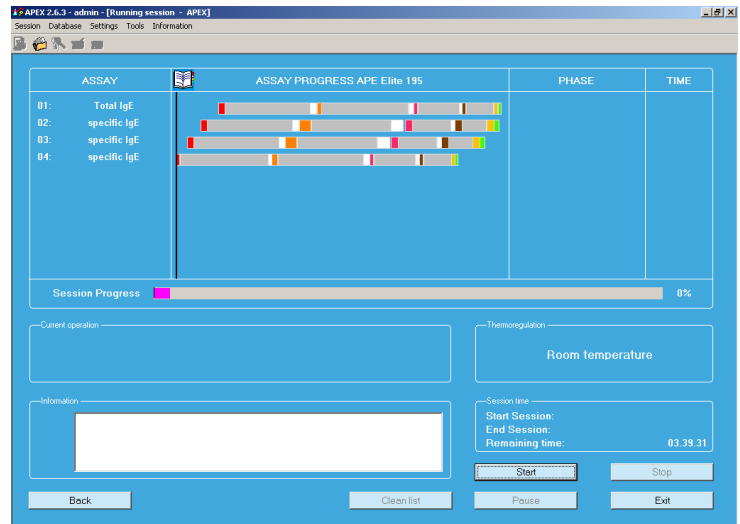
APEX 2.6.3 - admin - [Running session - APEX]

Session Database Settings Tools Information

| ASSAY | ASSAY PROGRESS APE Elite 195 | PHASE | TIME |
|---|---|---|---|
| 01: Total IgE | | | |
| 02: specific IgE | | | |
| 03: specific IgE | | | |
| 04: specific IgE | | | |

Session Progress 0%

Current operation

Thermoregulation
Room temperature

Information

Session time
Start Session:
End Session:
Remaining time: 03.39.31

Start Stop

Back Clean list Pause Exit